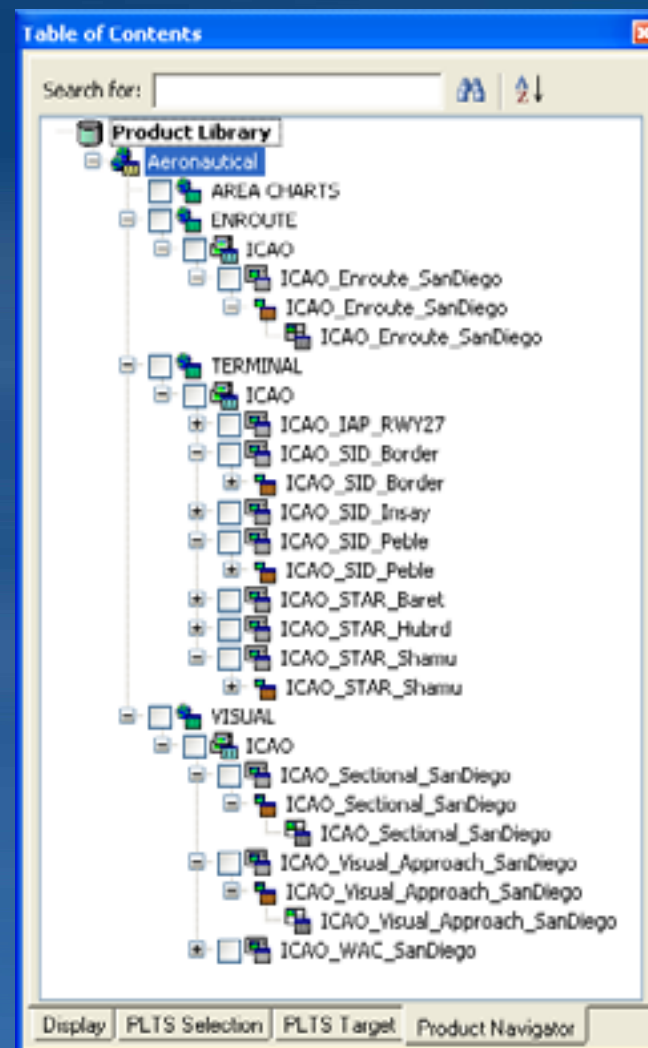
Table of Contents

Search for:

Product Library
Aeronautical
AREA CHARTS
ENROUTE
ICAO
ICAO_Enroute_SanDiego
ICAO_Enroute_SanDiego
ICAO_Enroute_SanDiego
TERMINAL
ICAO
ICAO_IAP_RWY27
ICAO_SID_Border
ICAO_SID_Border
ICAO_SID_Insay
ICAO_SID_Peble
ICAO_SID_Peble
ICAO_STAR_Baret
ICAO_STAR_Hubrd
ICAO_STAR_Shamu
ICAO_STAR_Shamu
VISUAL
ICAO
ICAO_Sectional_SanDiego
ICAO_Sectional_SanDiego
ICAO_Sectional_SanDiego
ICAO_Visual_Approach_SanDiego
ICAO_Visual_Approach_SanDiego
ICAO_Visual_Approach_SanDiego
ICAO_WAC_SanDiego

Display | PLTS Selection | PLTS Target | Product Navigator